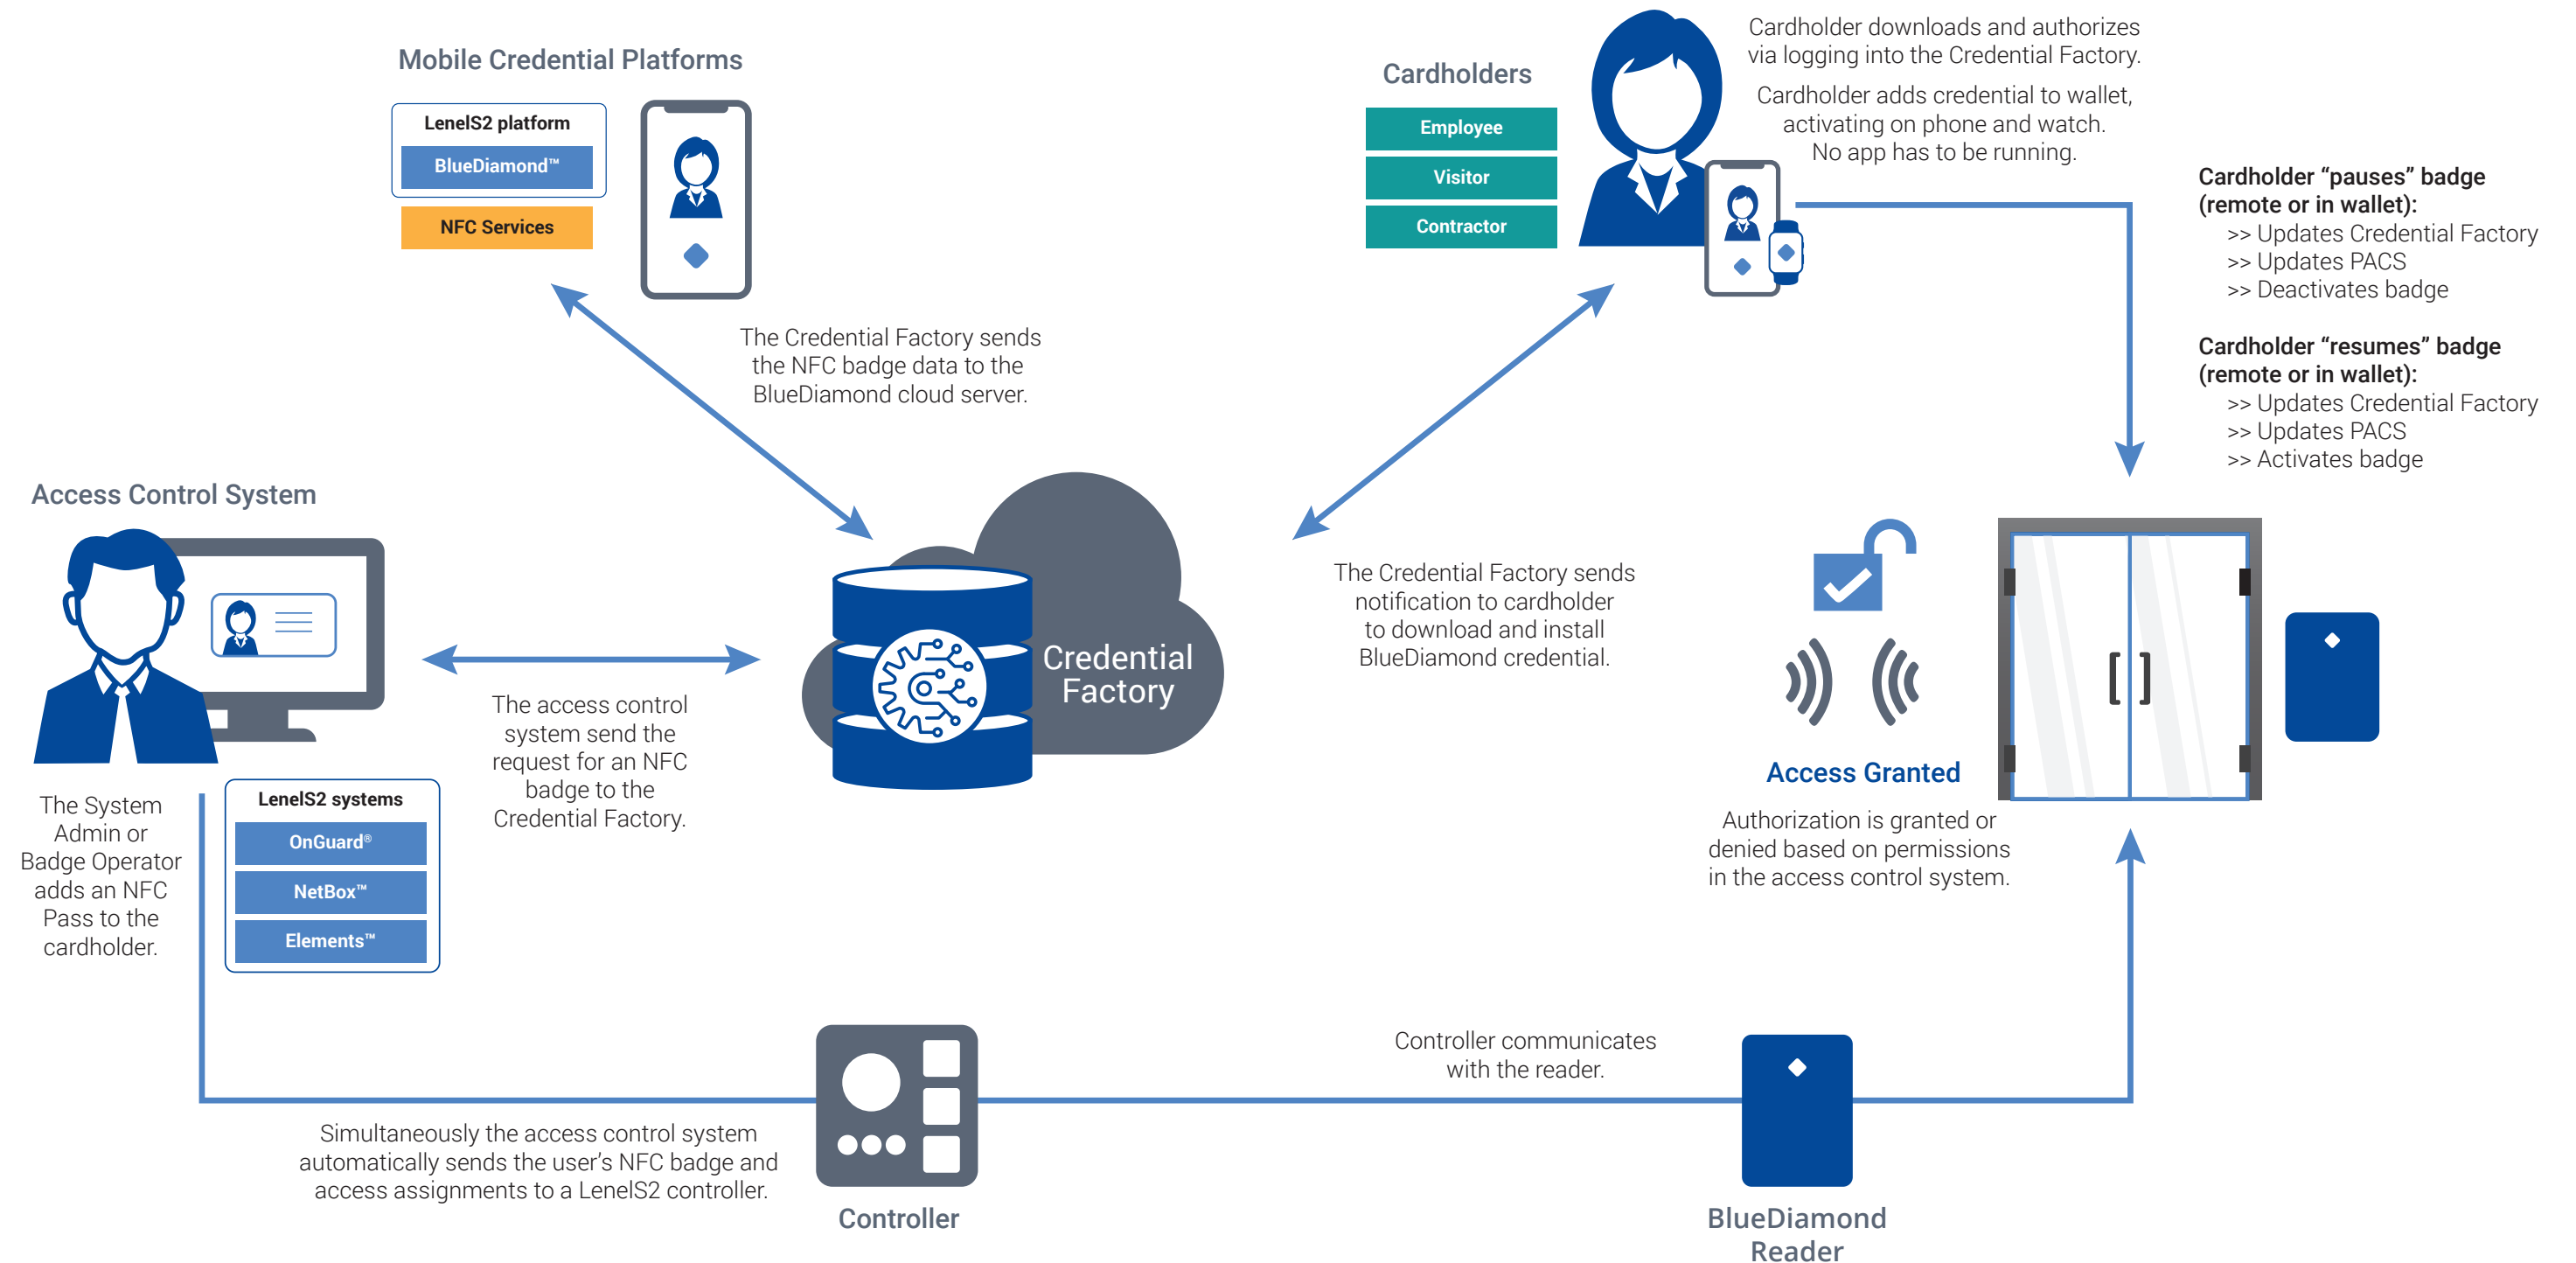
Mobile Credential Platforms

LenelS2 platform

BlueDiamond™

NFC Services

The Credential Factory sends the NFC badge data to the BlueDiamond cloud server.

Cardholders

Employee

Visitor

Contractor

Cardholder downloads and authorizes via logging into the Credential Factory.

Cardholder adds credential to wallet, activating on phone and watch. No app has to be running.

Cardholder “pauses” badge (remote or in wallet):
>> Updates Credential Factory
>> Updates PACS
>> Deactivates badge

Cardholder “resumes” badge (remote or in wallet):
>> Updates Credential Factory
>> Updates PACS
>> Activates badge

Access Control System

The System Admin or Badge Operator adds an NFC Pass to the cardholder.

LenelS2 systems

OnGuard®

NetBox™

Elements™

The access control system send the request for an NFC badge to the Credential Factory.

Credential Factory

The Credential Factory sends notification to cardholder to download and install BlueDiamond credential.

Access Granted

Authorization is granted or denied based on permissions in the access control system.

Controller communicates with the reader.

Simultaneously the access control system automatically sends the user’s NFC badge and access assignments to a LenelS2 controller.

Controller

BlueDiamond Reader